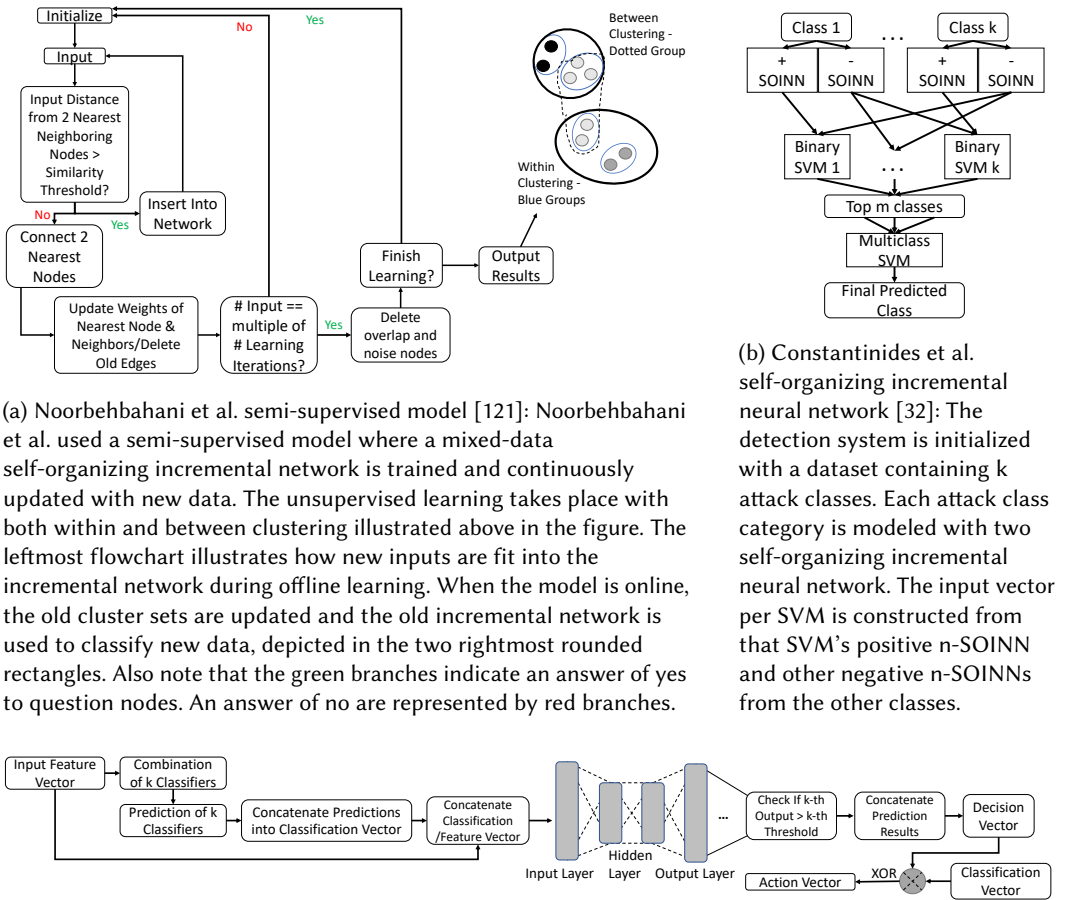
Initialize

Input

Input Distance from 2 Nearest Neighboring Nodes > Similarity Threshold?

No

Yes

Insert Into Network

Connect 2 Nearest Nodes

Update Weights of Nearest Node & Neighbors/Delete Old Edges

# Input == multiple of # Learning Iterations?

No

Yes

Yes

Delete overlap and noise nodes

Finish Learning?

Output Results

Between Clustering - Dotted Group

Within Clustering - Blue Groups

(a) Noorbehbahani et al. semi-supervised model [121]: Noorbehbahani et al. used a semi-supervised model where a mixed-data self-organizing incremental network is trained and continuously updated with new data. The unsupervised learning takes place with both within and between clustering illustrated above in the figure. The leftmost flowchart illustrates how new inputs are fit into the incremental network during offline learning. When the model is online, the old cluster sets are updated and the old incremental network is used to classify new data, depicted in the two rightmost rounded rectangles. Also note that the green branches indicate an answer of yes to question nodes. An answer of no are represented by red branches.

Class 1 . . . Class k

+ SOINN | - SOINN | + SOINN | - SOINN

Binary SVM 1 . . . Binary SVM k

Top m classes

Multiclass SVM

Final Predicted Class

(b) Constantinides et al. self-organizing incremental neural network [32]: The detection system is initialized with a dataset containing k attack classes. Each attack class category is modeled with two self-organizing incremental neural network. The input vector per SVM is constructed from that SVM's positive n-SOINN and other negative n-SOINNs from the other classes.

Input Feature Vector

Combination of k Classifiers

Prediction of k Classifiers

Concatenate Predictions into Classification Vector

Concatenate Classification /Feature Vector

Input Layer

Hidden Layer

Output Layer

...

Check If k-th Output > k-th Threshold

Concatenate Prediction Results

Decision Vector

XOR

Action Vector

Classification Vector